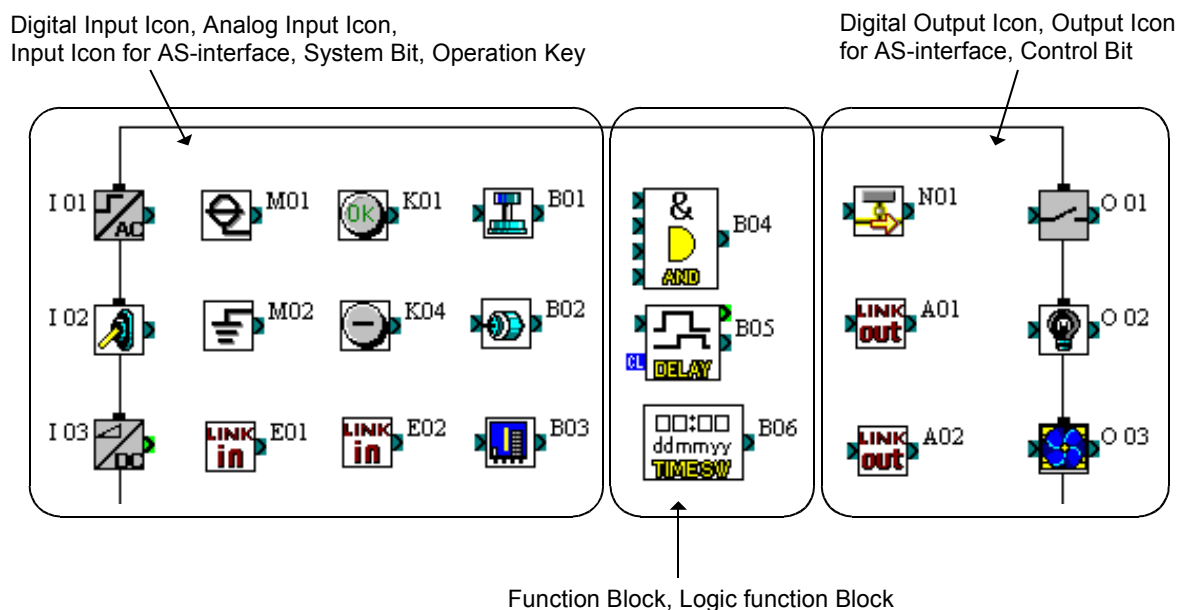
Digital Input Icon, Analog Input Icon, Input Icon for AS-interface, System Bit, Operation Key

Digital Output Icon, Output Icon for AS-interface, Control Bit

I 01
AC
M01
OK
K01
B01
I 02
M02
K04
B02
I 03
DC
LINK in
E01
LINK in
E02
B03

&
AND
B04
CL
DELAY
B05
□□:□□
ddmmyy
TIME SW
B06

N01
O 01
LINK out
A01
O 02
LINK out
A02
O 03

Function Block, Logic function Block